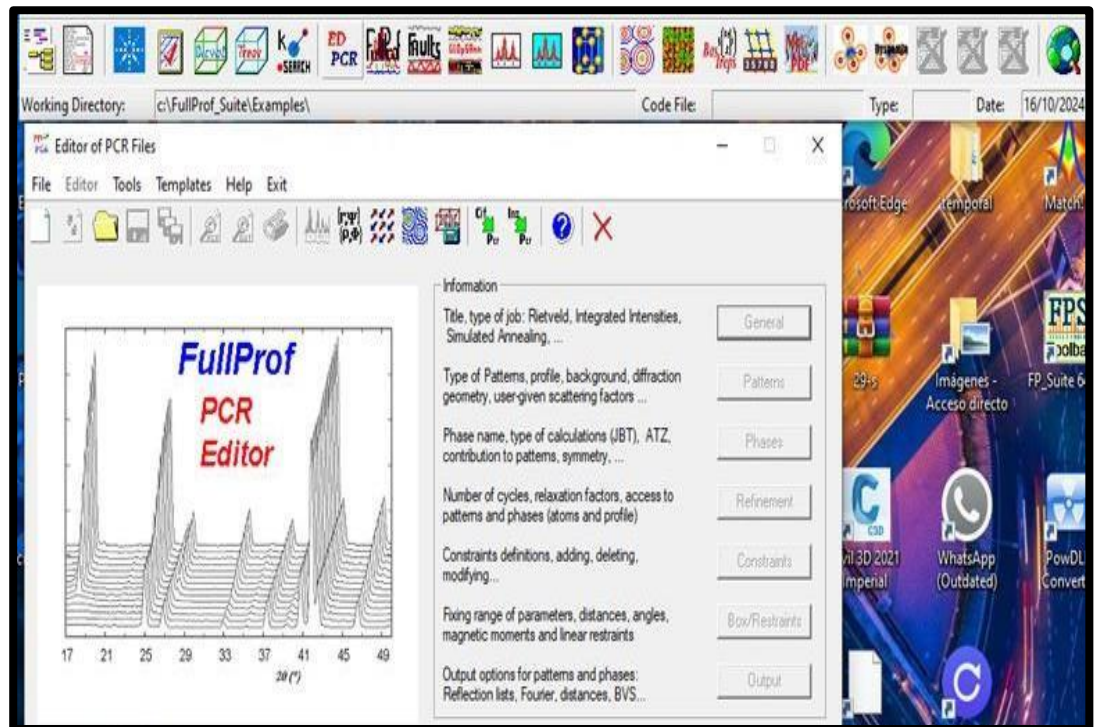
Working Directory: c:\FullProf_Suite\Examples\ Code File: Type: Date: 16/10/2024

Editor of PCR Files

File Editor Tools Templates Help Exit

FullProf
PCR
Editor

17 21 25 29 33 37 41 45 49
2θ (°)

Information

Title, type of job: Rietveld, Integrated Intensities, Simulated Annealing, ...
General

Type of Patterns, profile, background, diffraction geometry, user-given scattering factors ...
Patterns

Phase name, type of calculations (JBT), ATZ, contribution to patterns, symmetry, ...
Phases

Number of cycles, relaxation factors, access to patterns and phases (atoms and profile)
Refinement

Constraints definitions, adding, deleting, modifying...
Constraints

Fixing range of parameters, distances, angles, magnetic moments and linear restraints
Box/Restraints

Output options for patterns and phases: Reflection lists, Fourier, distances, BVS...
Output

rosoft Edge
temporal
Match!
29-s
Imágenes - Acceso directo
FP_Suite 6
il 3D 2021 Imperial
WhatsApp (Outdated)
PowDL Convert